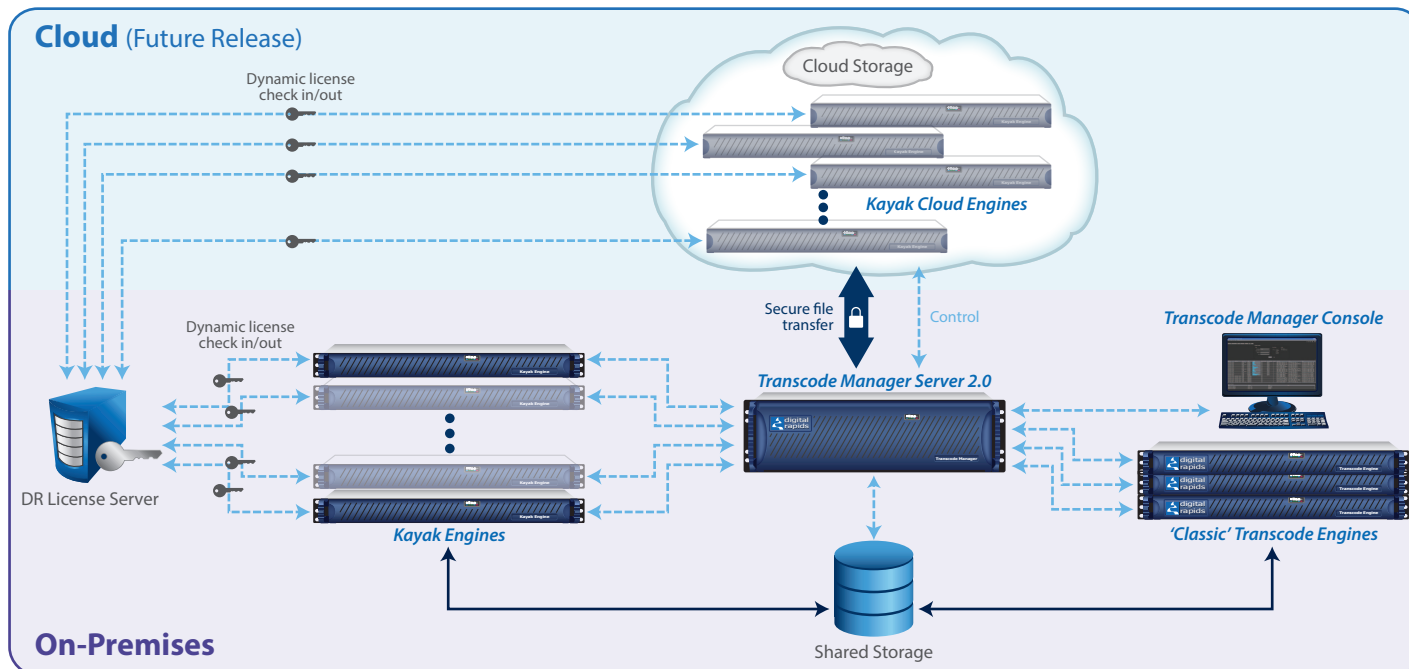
**Cloud** (Future Release)

Dynamic license check in/out

Cloud Storage

Kayak Engine

Kayak Engine

Kayak Engine

Kayak Engine

Kayak Cloud Engines

Secure file transfer

Control

Transcode Manager Console

Dynamic license check in/out

Kayak Engine

Kayak Engine

Kayak Engine

Kayak Engine

Transcode Manager Server 2.0

digital rapids

Transcode Manager

DR License Server

digital rapids

Transcode Engine

digital rapids

Transcode Engine

digital rapids

Transcode Engine

Kayak Engines

'Classic' Transcode Engines

**On-Premises**

Shared Storage